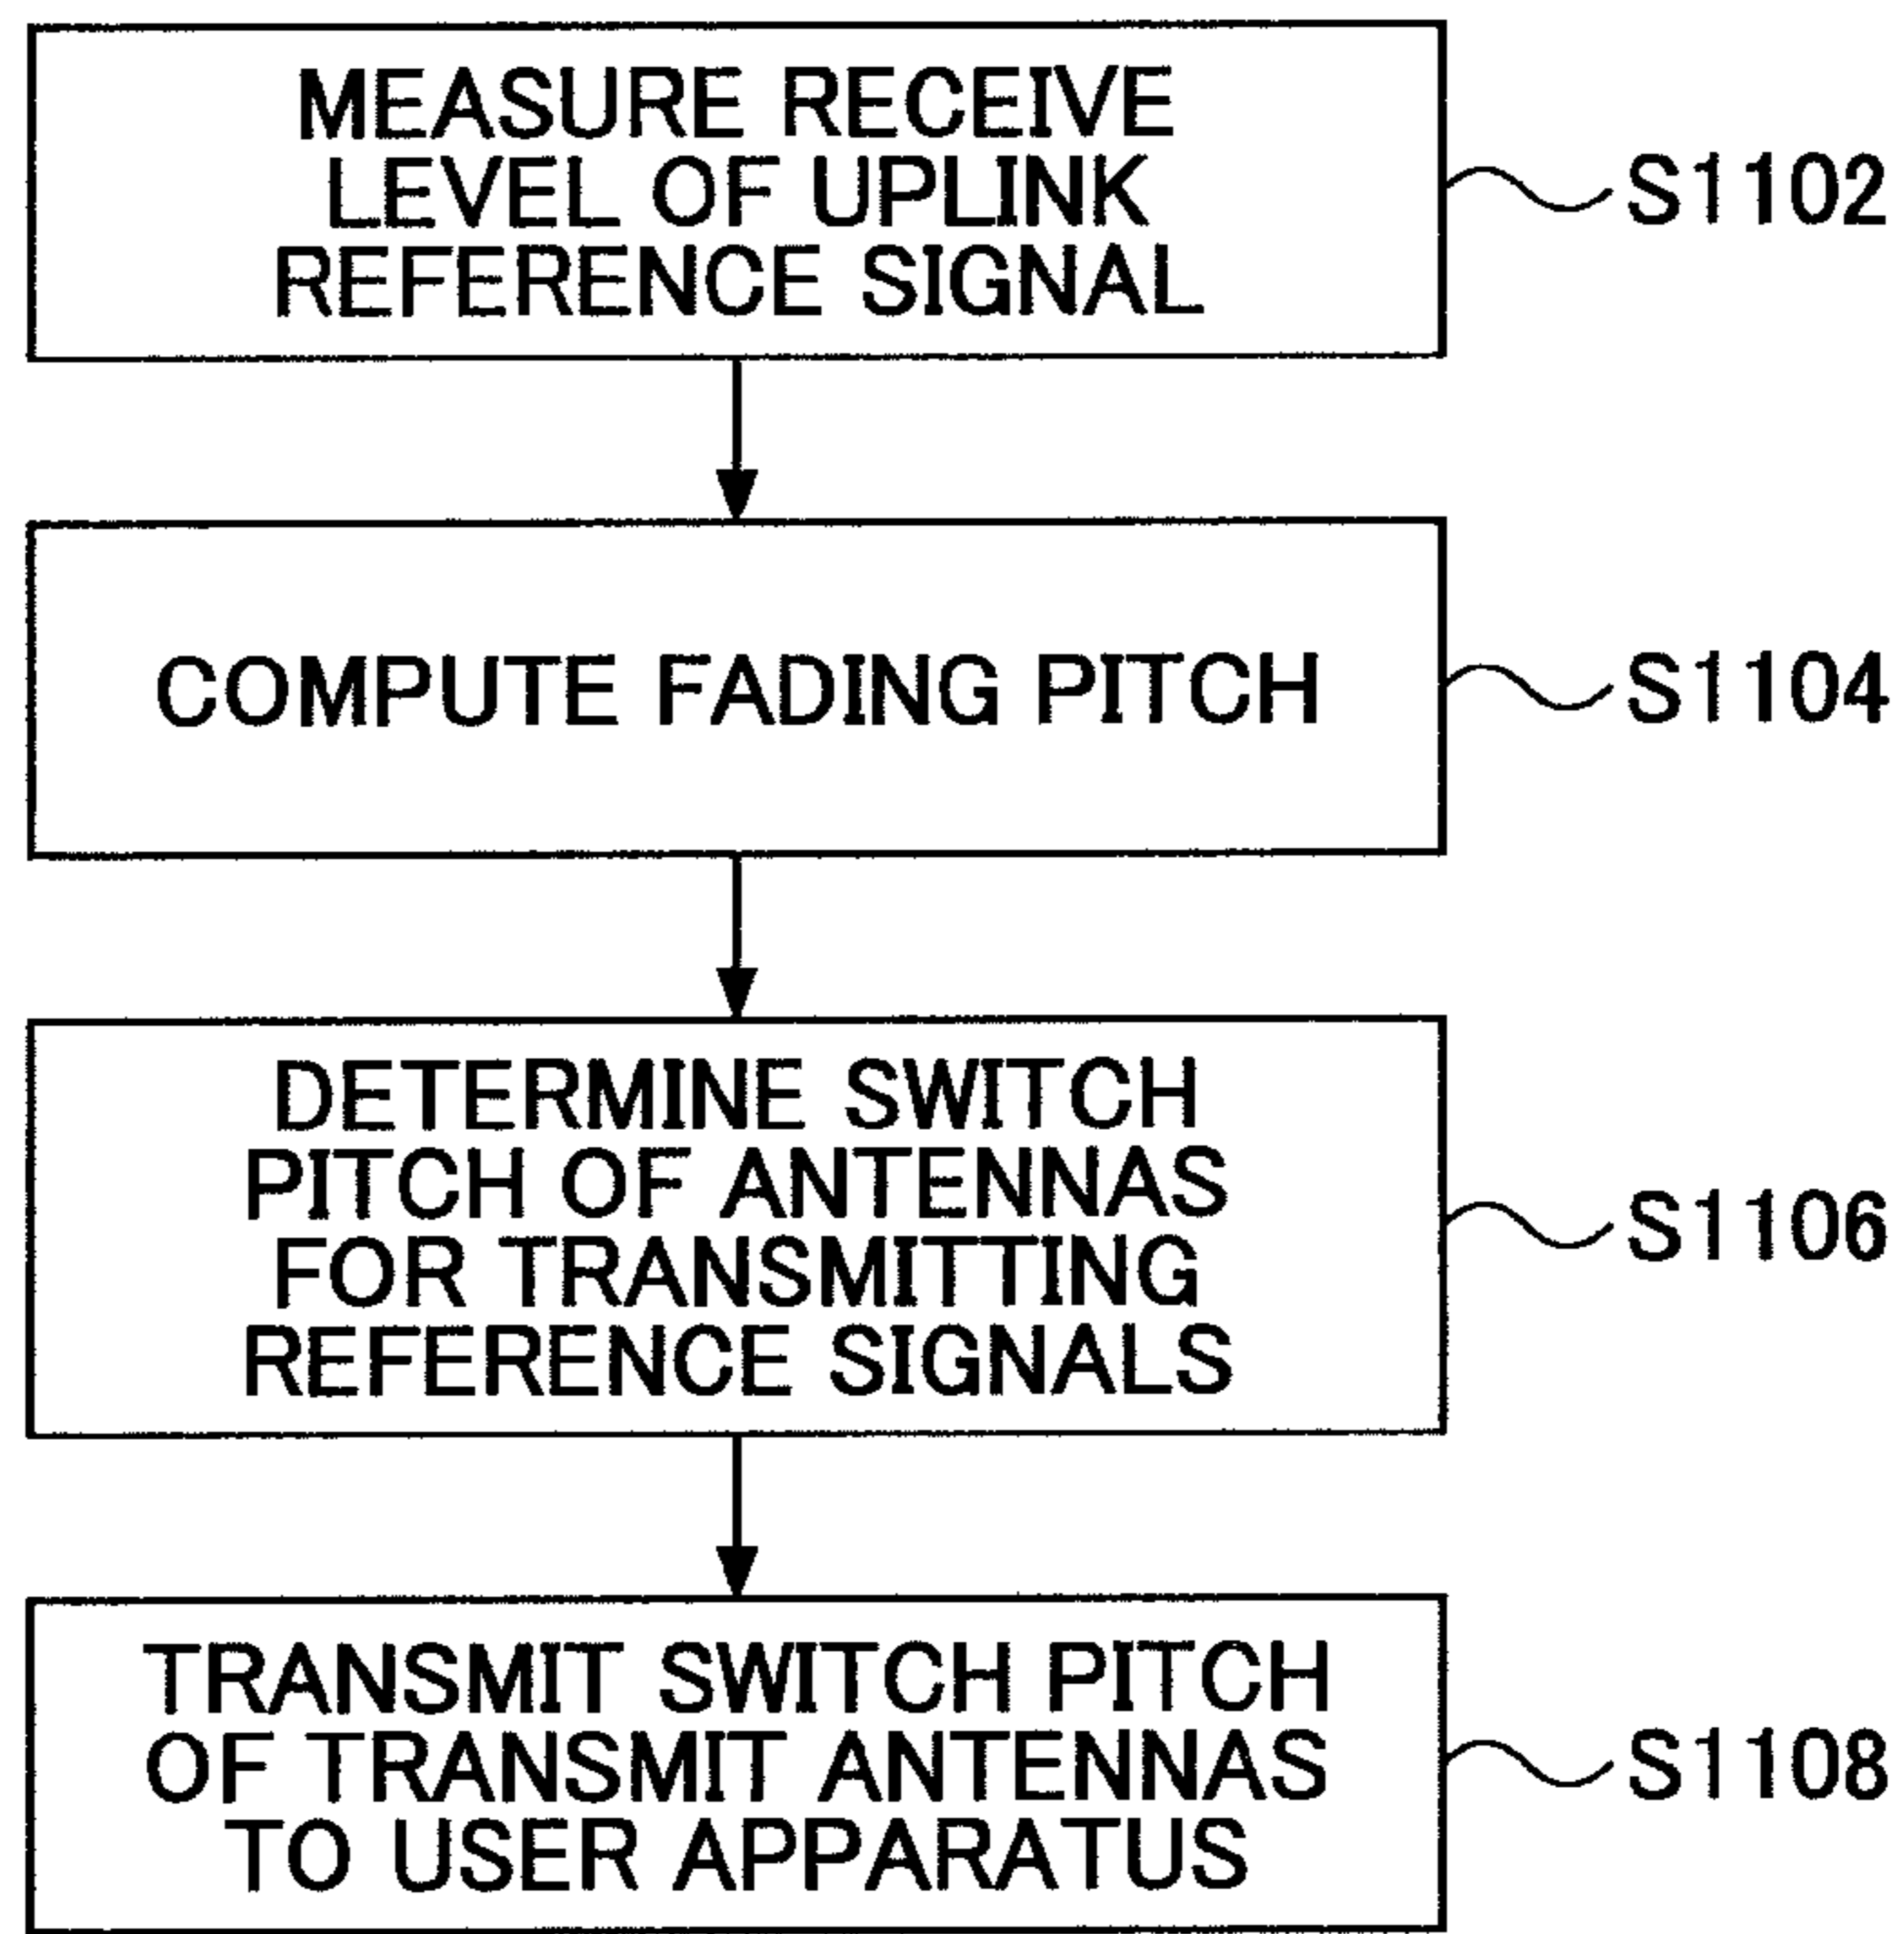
MEASURE RECEIVE LEVEL OF UPLINK REFERENCE SIGNAL

S1102

COMPUTE FADING PITCH

S1104

DETERMINE SWITCH PITCH OF ANTENNAS FOR TRANSMITTING REFERENCE SIGNALS

S1106

TRANSMIT SWITCH PITCH OF TRANSMIT ANTENNAS TO USER APPARATUS

S1108